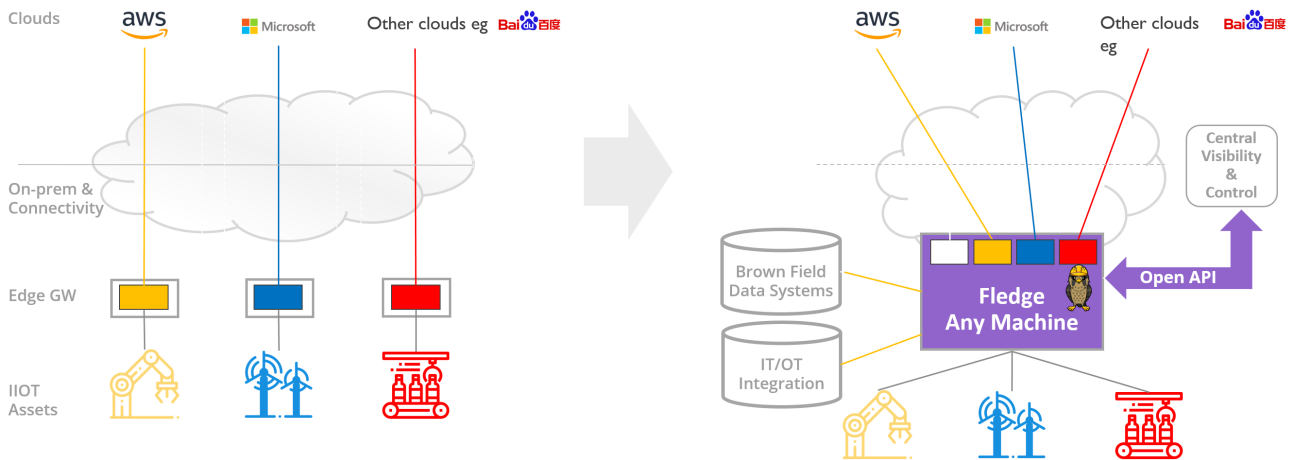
Clouds

aws

Microsoft

Other clouds eg Baidu百度

On-prem & Connectivity

Edge GW

IIOT Assets

aws

Microsoft

Other clouds eg

Baidu百度

Central Visibility & Control

Brown Field Data Systems

IT/OT Integration

Fledge Any Machine

Open API